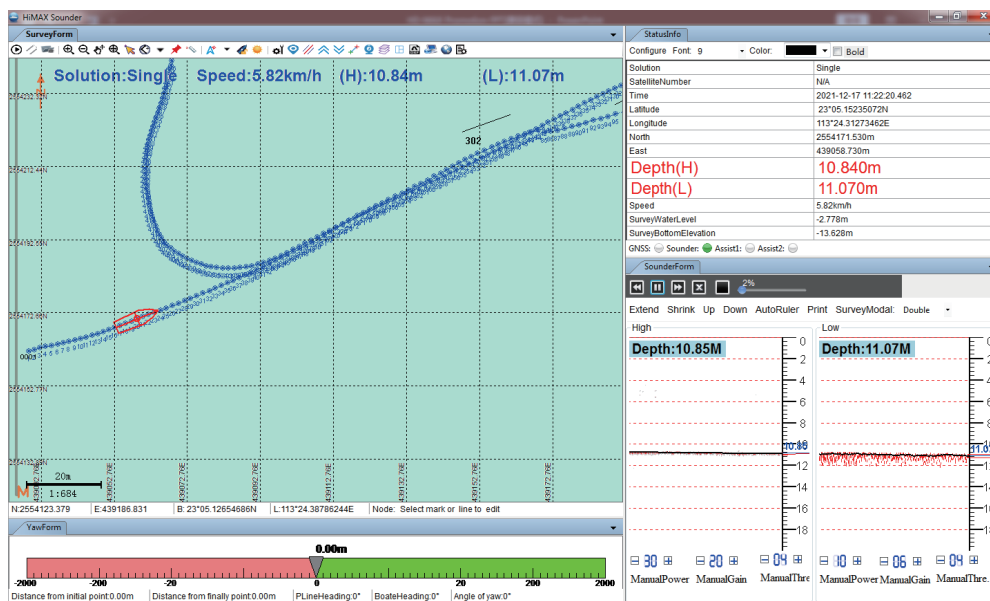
HiMAX Sounder

SurveyForm

Solution:Single Speed:5.82km/h (H):10.84m (L):11.07m

302

0005

20m
1:684

N:2554123.379 E:439186.831 B: 23°05.12654686N L:113°24.38786244E Node: Select mark or line to edit

YawForm

0.00m

-2000 -200 -20 0 20 200 2000

Distance from initial point:0.00m Distance from finally point:0.00m PLineHeading:0° BoateHeading:0° Angle of yaw:0°

StatusInfo

Configure Font: 9 Color: Bold

| | |
|---|---|
| Solution | Single |
| SatelliteNumber | N/A |
| Time | 2021-12-17 11:22:20.462 |
| Latitude | 23°05.15235072N |
| Longitude | 113°24.31273462E |
| North | 2554171.530m |
| East | 439058.730m |
| Depth(H) | 10.840m |
| Depth(L) | 11.070m |
| Speed | 5.82km/h |
| SurveyWaterLevel | -2.778m |
| SurveyBottomElevation | -13.628m |

GNSS: Sounder: Assist1: Assist2:

SounderForm

2%

Extend Shrink Up Down AutoRuler Print SurveyModal: Double

High

Depth:10.85M

0 2 4 6 8 10 12 14 16 18 20

10.85

Low

Depth:11.07M

0 2 4 6 8 10 12 14 16 18 20

11.07

30 ManualPower 20 ManualGain 04 ManualThre

10 ManualPower 06 ManualGain 04 ManualThre.